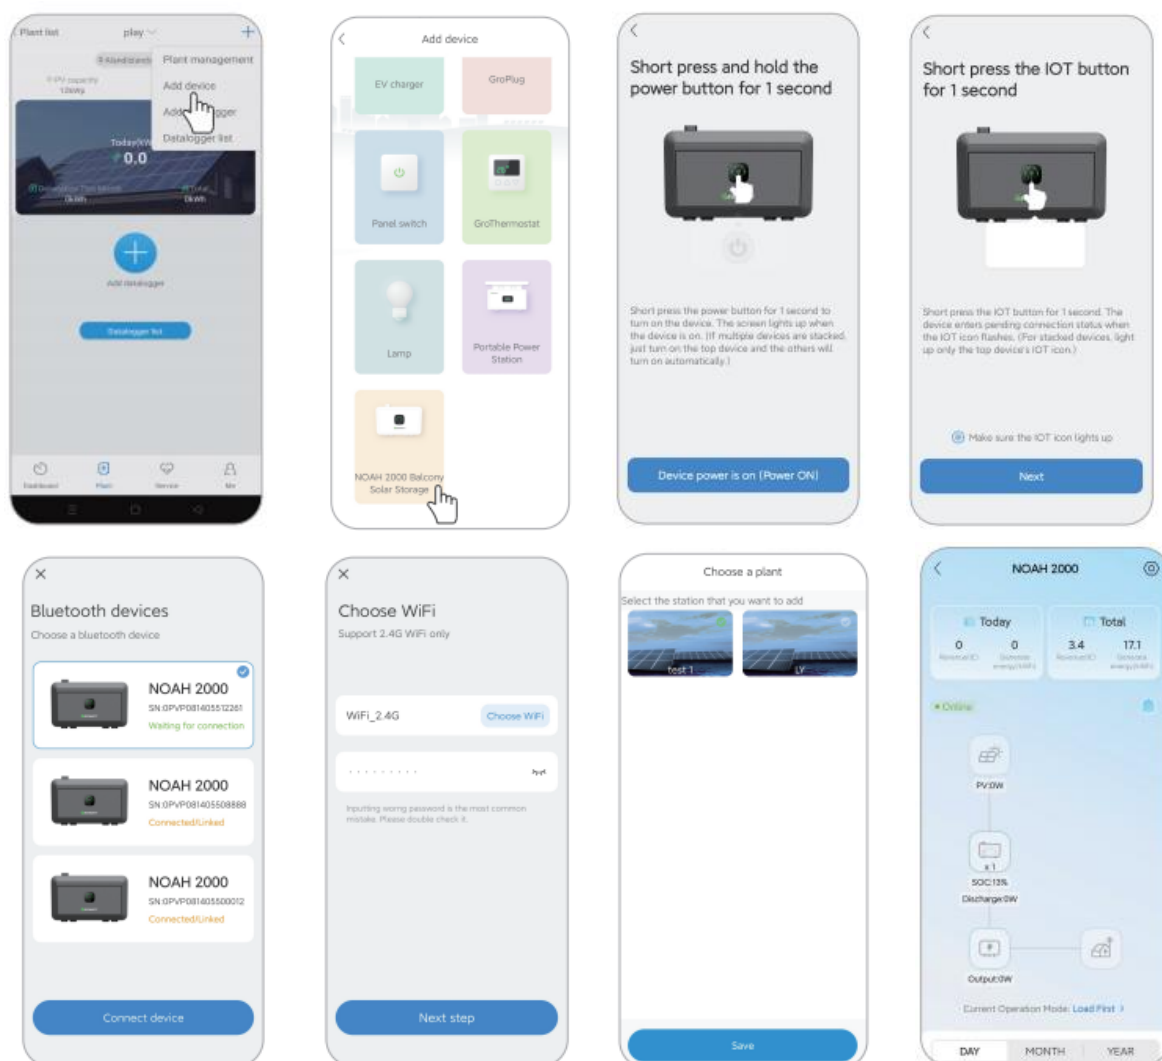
Plant list play

Plant management
Add device
Add datalogger
Datalogger list

PV capacity
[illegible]

Today(kWh)
0.0

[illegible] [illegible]
0kWh 0kWh

Add datalogger

Datalogger list

Dashboard Plant Service Me

Add device

EV charger
GroPlug
Panel switch
GroThermostat
Lamp
Portable Power Station
NOAH 2000 Balcony Solar Storage

Short press and hold the power button for 1 second

Short press the power button for 1 second to turn on the device. The screen lights up when the device is on. (If multiple devices are stacked just turn on the top device and the others will turn on automatically.)

Device power is on (Power ON)

Short press the IOT button for 1 second

Short press the IOT button for 1 second. The device enters pending connection status when the IOT icon flashes. (For stacked devices, light up only the top device's IOT icon.)

Make sure the IOT icon lights up

Next

Bluetooth devices
Choose a bluetooth device

NOAH 2000
SN:0PVP081405512261
Waiting for connection

NOAH 2000
SN:0PVP081405508888
Connected/Linked

NOAH 2000
SN:0PVP081405500012
Connected/Linked

Connect device

Choose WiFi
Support 2.4G WiFi only

WiFi_2.4G
Choose WiFi

Inputting wrong password is the most common mistake. Please double check it.

Next step

Choose a plant
Select the station that you want to add
test 1
LY

Save

NOAH 2000

Today
0 0
Revenue Generate energy(kWh)

Total
3.4 17.1
Revenue Generate energy(kWh)

Online

PV:0W

x 1
SOC:13%
Discharge:0W

Output:0W

Current Operation Mode: Load First

DAY MONTH YEAR